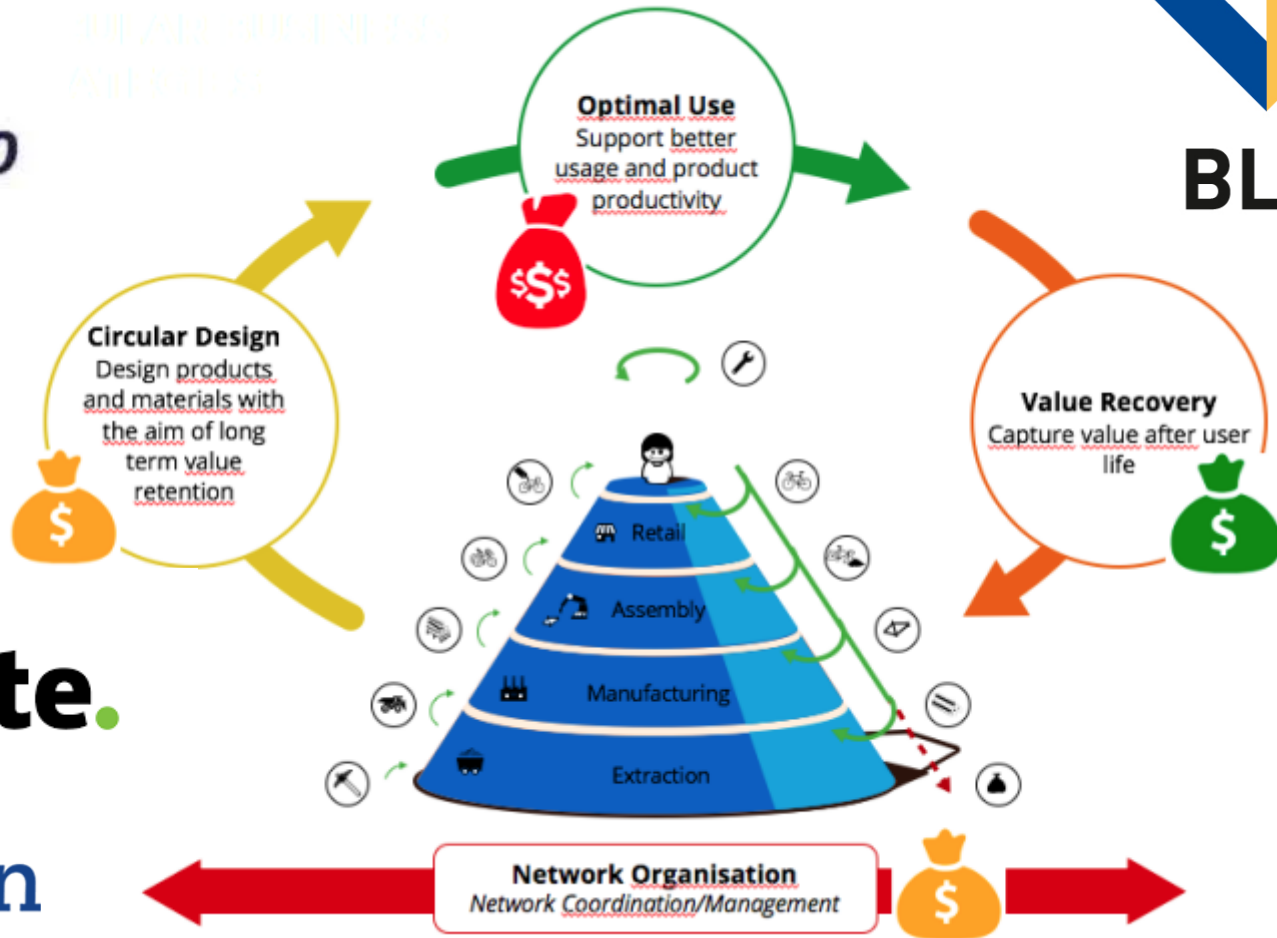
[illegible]

Optimal Use
Support better usage and product productivity

$$$

BL

Circular Design
Design products and materials with the aim of long term value retention

$

Value Recovery
Capture value after user life

$

Retail

Assembly

Manufacturing

Extraction

te.

n

Network Organisation
*Network Coordination/Management*

$